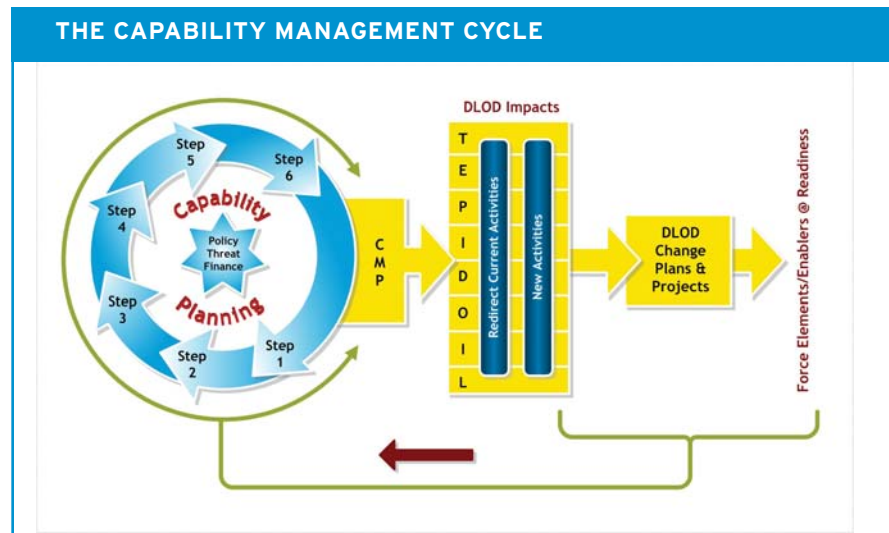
THE CAPABILITY MANAGEMENT CYCLE

Step 5

Step 6

Step 4

Capability

Policy Threat Finance

Step 3

Planning

Step 2

Step 1

CMP

DLOD Impacts

T E P I D O I L

Redirect Current Activities

New Activities

DLOD Change Plans & Projects

Force Elements/Enablers @ Readiness